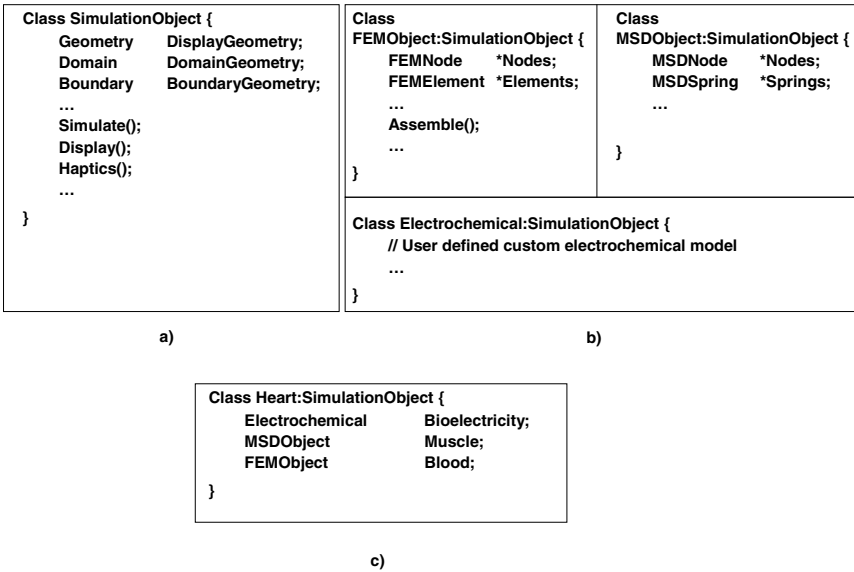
Class SimulationObject {
Geometry DisplayGeometry;
Domain DomainGeometry;
Boundary BoundaryGeometry;
…
Simulate();
Display();
Haptics();
…
}

a)

Class FEMObject:SimulationObject {
FEMNode *Nodes;
FEMElement *Elements;
…
Assemble();
…
}

Class MSDObject:SimulationObject {
MSDNode *Nodes;
MSDSpring *Springs;
…
}

Class Electrochemical:SimulationObject {
// User defined custom electrochemical model
…
}

b)

Class Heart:SimulationObject {
Electrochemical Bioelectricity;
MSDObject Muscle;
FEMObject Blood;
}

c)